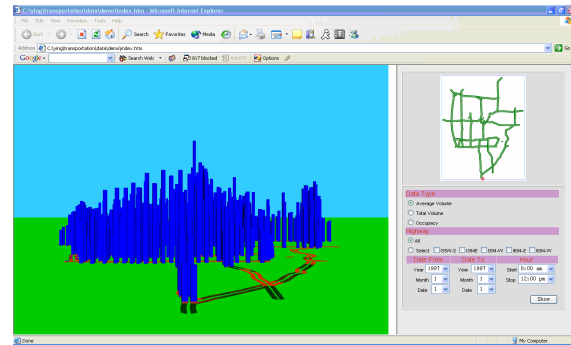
C:/ying/transportation/data/demo/index.htm - Microsoft Internet Explorer

File Edit View Favorites Tools Help

Back Search Favorites Media

Address C:/ying/transportation/data/demo/index.htm Go

Google Search Web 817 blocked AutoFill Options

Data Type
Average Volume
Total Volume
Occupancy

Highway
All
Select I35W-S I394E I394-W I694-E I694-W

| Date From | | Date To | | Hour | |
|---|---|---|---|---|---|
| Year | 1997 | Year | 1997 | Start | 8:00 am |
| Month | 1 | Month | 1 | Stop | 12:00 pm |
| Date | 1 | Date | 1 | | |

Show

Done

My Computer